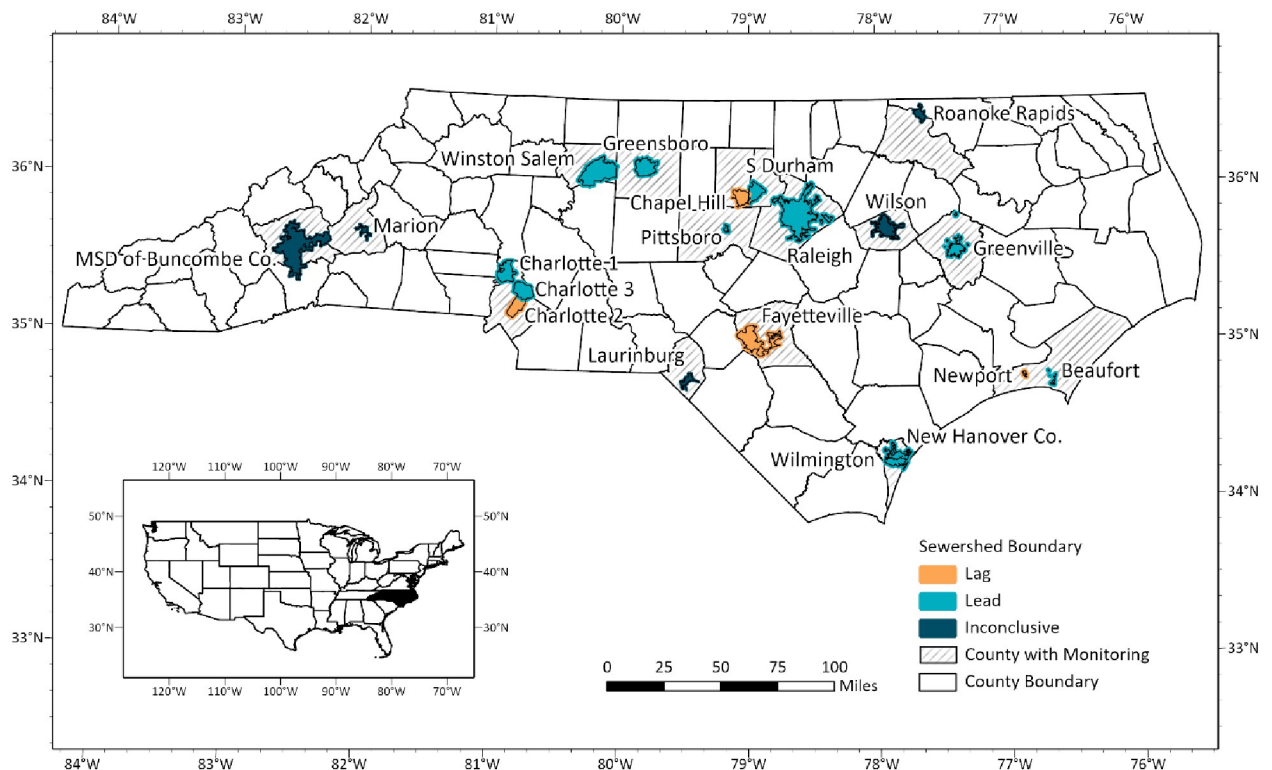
84°W 83°W 82°W 81°W 80°W 79°W 78°W 77°W 76°W

36°N
35°N
34°N
33°N

36°N
35°N
34°N
33°N

Roanoke Rapids
Greensboro
Winston Salem
S Durham
Chapel Hill
Wilson
Marion
Pittsboro
MSD of Buncombe Co.
Charlotte 1
Raleigh
Greenville
Charlotte 3
Charlotte 2
Fayetteville
Laurinburg
Newport
Beaufort
New Hanover Co.
Wilmington

120°W 110°W 100°W 90°W 80°W 70°W
50°N 50°N
40°N 40°N
30°N 30°N
120°W 110°W 100°W 90°W 80°W 70°W

Sewershed Boundary
Lag
Lead
Inconclusive
County with Monitoring
County Boundary

0 25 50 75 100
Miles

84°W 83°W 82°W 81°W 80°W 79°W 78°W 77°W 76°W